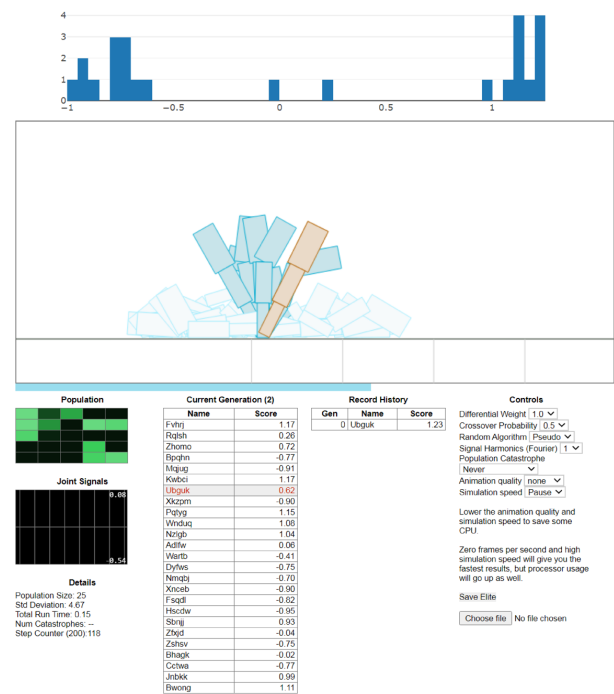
4
3
2
1
0
−1
−0.5
0
0.5
1

Population

Joint Signals
0.08
-0.54

Details
Population Size: 25
Std Deviation: 4.67
Total Run Time: 0.15
Num Catastrophes: --
Step Counter (200):118

Current Generation (2)

| Name | Score |
|---|---|
| Fvhrj | 1.17 |
| Rqlsh | 0.26 |
| Zhomo | 0.72 |
| Bpqhn | -0.77 |
| Mqjug | -0.91 |
| Kwbci | 1.17 |
| Ubguk | 0.62 |
| Xkzpm | -0.90 |
| Pqtyg | 1.15 |
| Wnduq | 1.08 |
| Nzlgb | 1.04 |
| Adlfw | 0.06 |
| Wartb | -0.41 |
| Dyfws | -0.75 |
| Nmqbj | -0.70 |
| Xnceb | -0.90 |
| Fsqdl | -0.82 |
| Hscdw | -0.95 |
| Sbnjj | 0.93 |
| Zfxjd | -0.04 |
| Zshsv | -0.75 |
| Bhagk | -0.02 |
| Cctwa | -0.77 |
| Jnbkk | 0.99 |
| Bwong | 1.11 |

Record History

| Gen | Name | Score |
|---|---|---|
| 0 | Ubguk | 1.23 |

Controls
Differential Weight 1.0
Crossover Probability 0.5
Random Algorithm Pseudo
Signal Harmonics (Fourier) 1
Population Catastrophe
Never
Animation quality none
Simulation speed Pause

Lower the animation quality and simulation speed to save some CPU.

Zero frames per second and high simulation speed will give you the fastest results, but processor usage will go up as well.

Save Elite

Choose file No file chosen